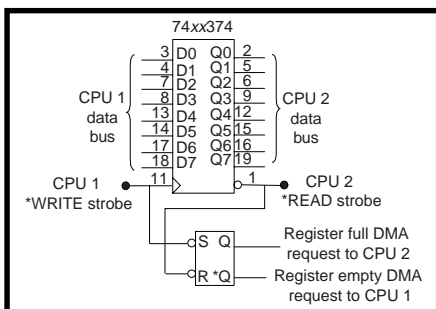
74xx374

3 D0 Q0 2
4 D1 Q1 5
7 D2 Q2 6
8 D3 Q3 9
13 D4 Q4 12
14 D5 Q5 15
17 D6 Q6 16
18 D7 Q7 19

CPU 1 data bus

CPU 2 data bus

11

1

CPU 1 *WRITE strobe

CPU 2 *READ strobe

S Q

R *Q

Register full DMA request to CPU 2

Register empty DMA request to CPU 1